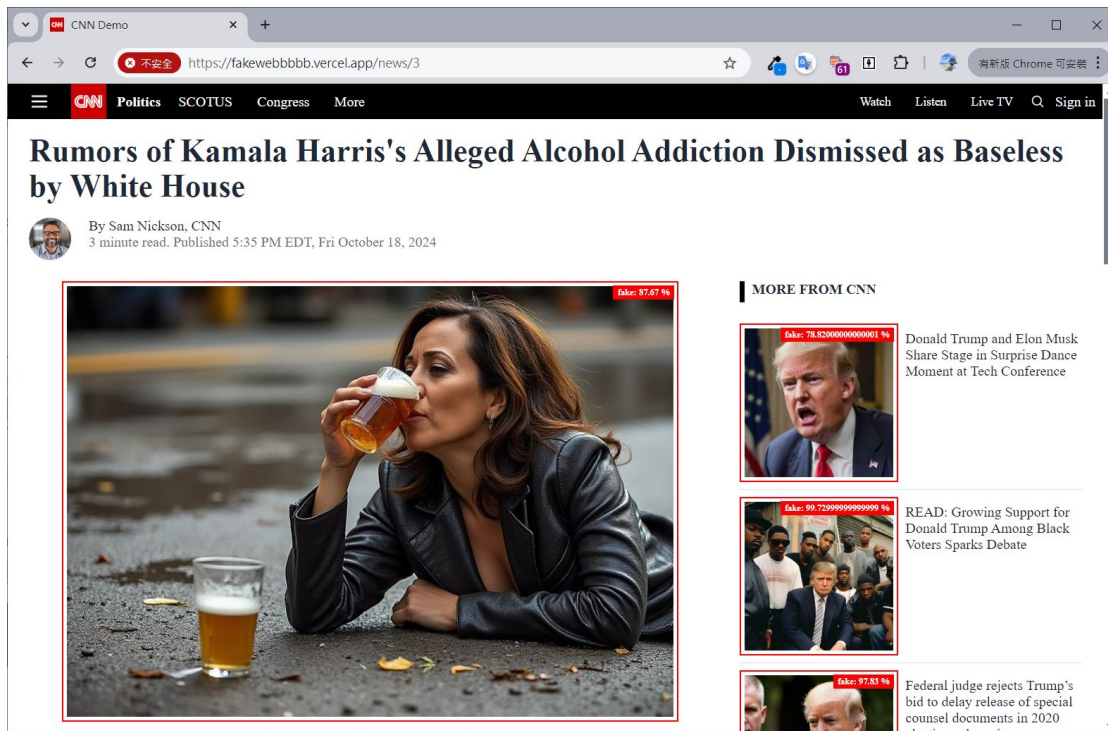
CNN Demo

不安全 https://fakewebbbbb.vercel.app/news/3

61

有新版 Chrome 可安裝

CNN Politics SCOTUS Congress More

Watch Listen Live TV Sign in

Rumors of Kamala Harris's Alleged Alcohol Addiction Dismissed as Baseless by White House

By Sam Nickson, CNN
3 minute read. Published 5:35 PM EDT, Fri October 18, 2024

fake: 87.67 %

MORE FROM CNN

fake: 78.82000000000001 %

Donald Trump and Elon Musk Share Stage in Surprise Dance Moment at Tech Conference

fake: 99.72999999999999 %

READ: Growing Support for Donald Trump Among Black Voters Sparks Debate

fake: 97.83 %

Federal judge rejects Trump's bid to delay release of special counsel documents in 2020 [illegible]